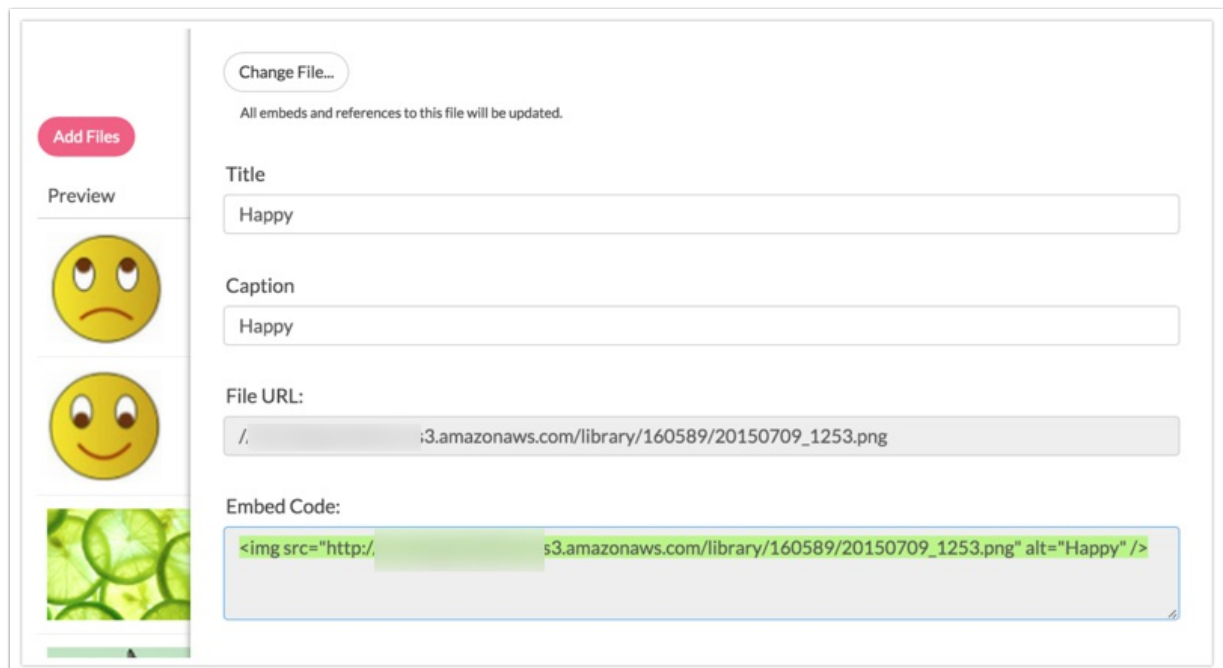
Add Files

Preview

Change File...

All embeds and references to this file will be updated.

Title

Happy

Caption

Happy

File URL:

/.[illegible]s3.amazonaws.com/library/160589/20150709_1253.png

Embed Code:

<img src="http:/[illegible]s3.amazonaws.com/library/160589/20150709_1253.png" alt="Happy" />